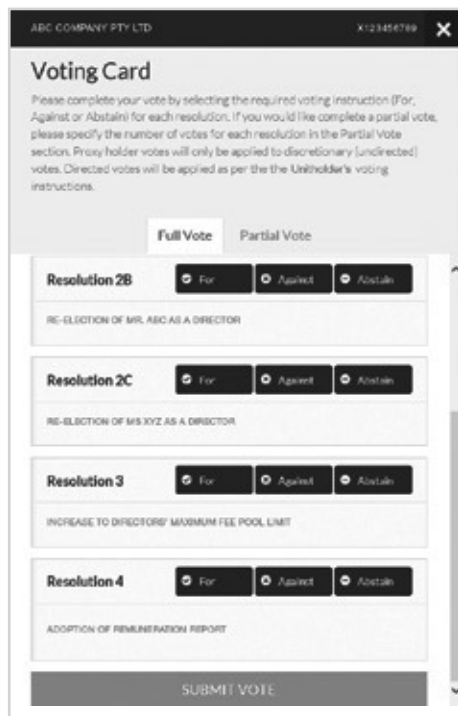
ABC COMPANY PTY LTD X123456789 ✕

Voting Card

Please complete your vote by selecting the required voting instruction (For, Against or Abstain) for each resolution. If you would like complete a partial vote, please specify the number of votes for each resolution in the Partial Vote section. Proxy holder votes will only be applied to discretionary (undirected) votes. Directed votes will be applied as per the the Unitholder's voting instructions.

Full Vote Partial Vote

Resolution 2B For Against Abstain

RE-ELECTION OF MR. ABC AS A DIRECTOR

Resolution 2C For Against Abstain

RE-ELECTION OF MS XYZ AS A DIRECTOR

Resolution 3 For Against Abstain

INCREASE TO DIRECTORS' MAXIMUM FEE POOL LIMIT

Resolution 4 For Against Abstain

ADOPTION OF REMUNERATION REPORT

SUBMIT VOTE